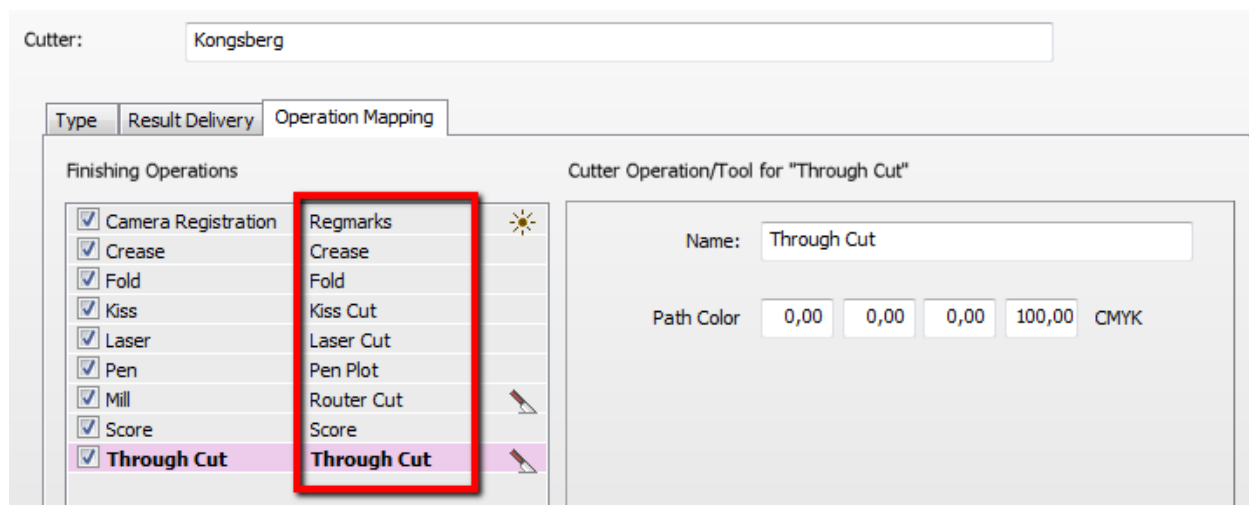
Cutter: Kongsberg

Type | Result Delivery | Operation Mapping

Finishing Operations

| | |
|---|---|
| Camera Registration | Regmarks |
| Crease | Crease |
| Fold | Fold |
| Kiss | Kiss Cut |
| Laser | Laser Cut |
| Pen | Pen Plot |
| Mill | Router Cut |
| Score | Score |
| **Through Cut** | **Through Cut** |

Cutter Operation/Tool for "Through Cut"

Name: Through Cut

Path Color 0,00 0,00 0,00 100,00 CMYK